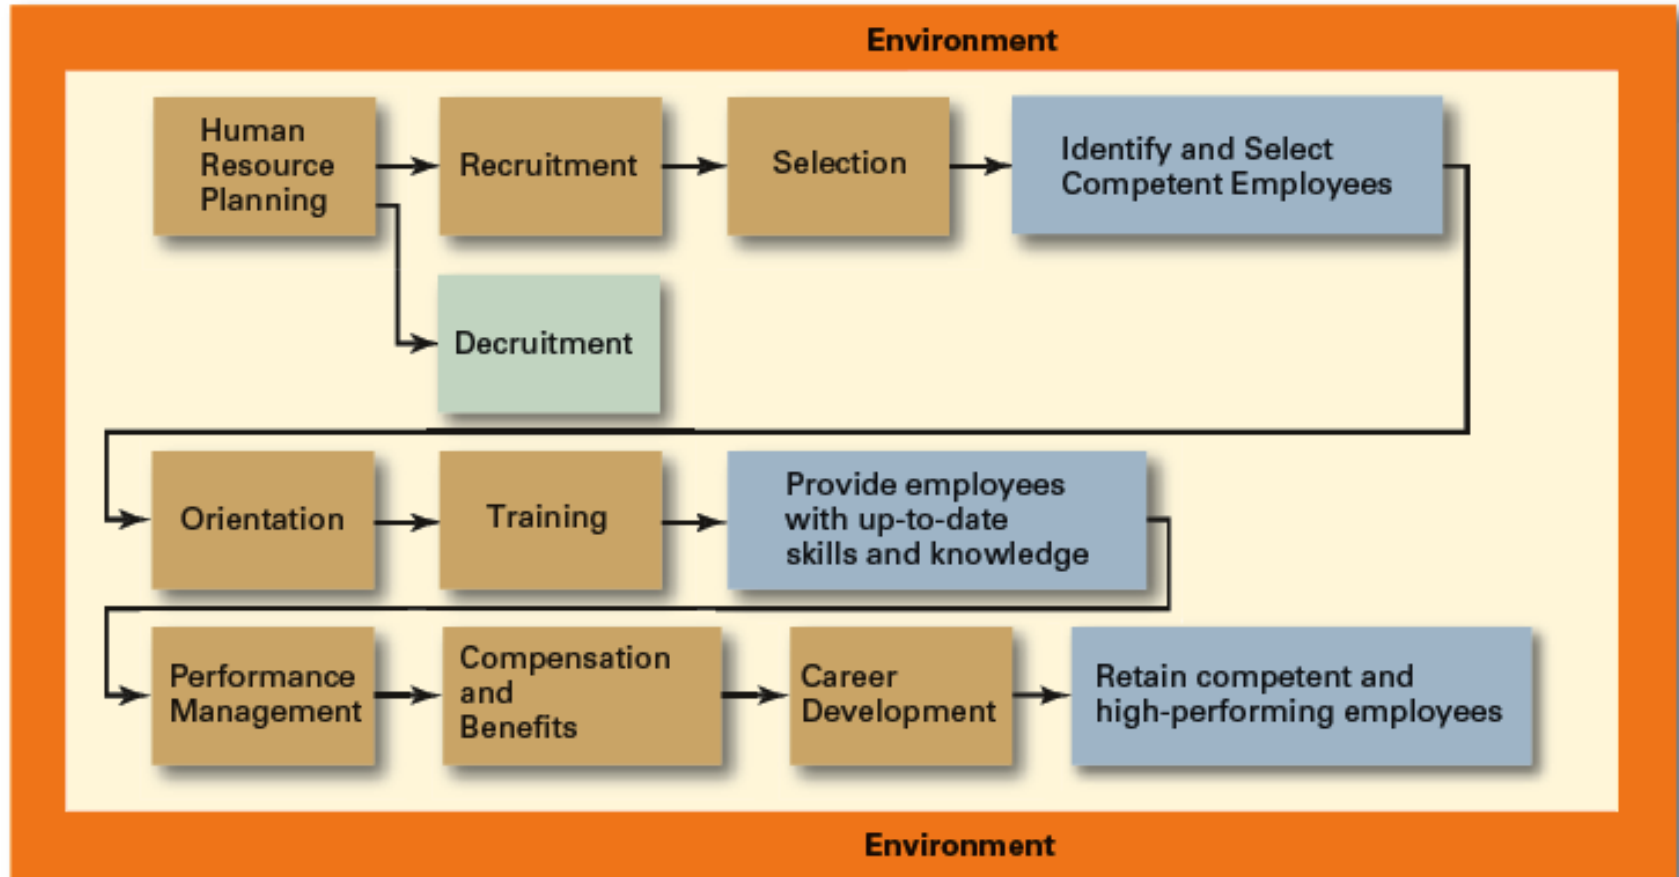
Environment

Human Resource Planning

Recruitment

Selection

Identify and Select Competent Employees

Decruitment

Orientation

Training

Provide employees with up-to-date skills and knowledge

Performance Management

Compensation and Benefits

Career Development

Retain competent and high-performing employees

Environment